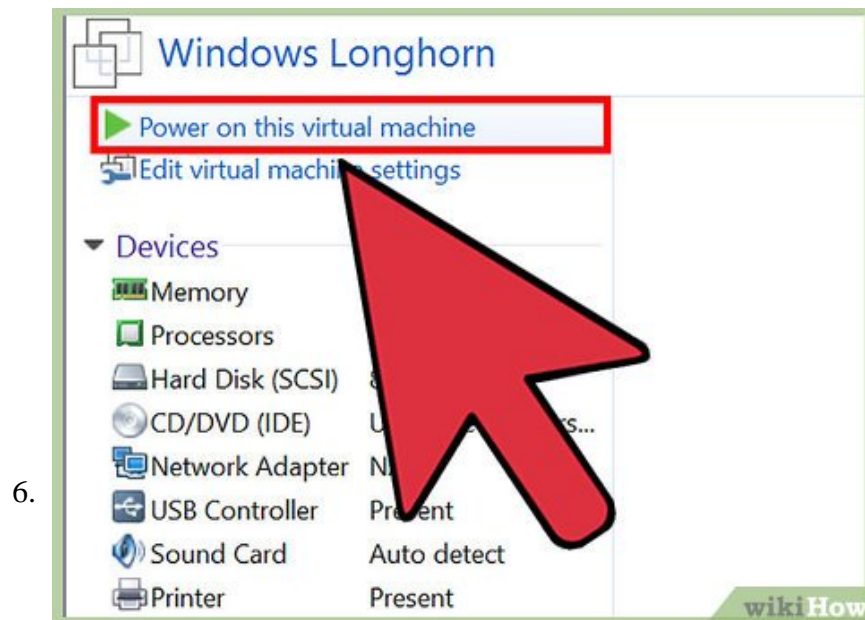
Windows Longhorn

Power on this virtual machine

Edit virtual machi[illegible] settings

Devices

Memory

Processors

Hard Disk (SCSI) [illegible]

CD/DVD (IDE) U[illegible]rs...

Network Adapter N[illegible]

USB Controller Pre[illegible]ent

Sound Card Auto detect

Printer Present

6.

wikiHow